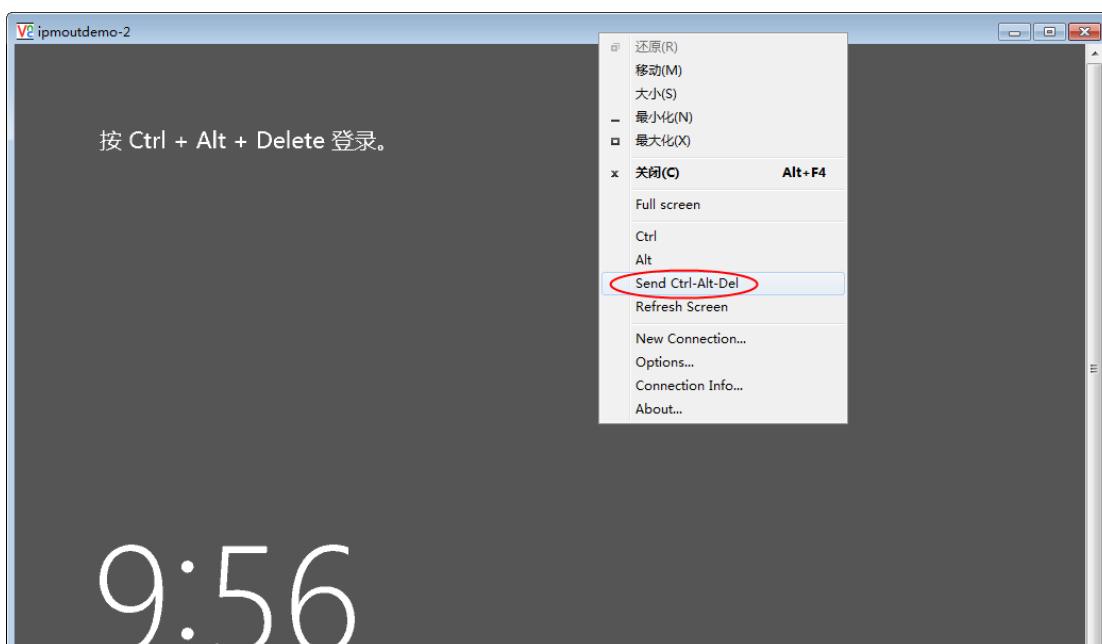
V2 ipmoutdemo-2

还原(R)
移动(M)
大小(S)
最小化(N)
最大化(X)
关闭(C) Alt+F4
Full screen
Ctrl
Alt
Send Ctrl-Alt-Del
Refresh Screen
New Connection...
Options...
Connection Info...
About...

按 Ctrl + Alt + Delete 登录。

9:56